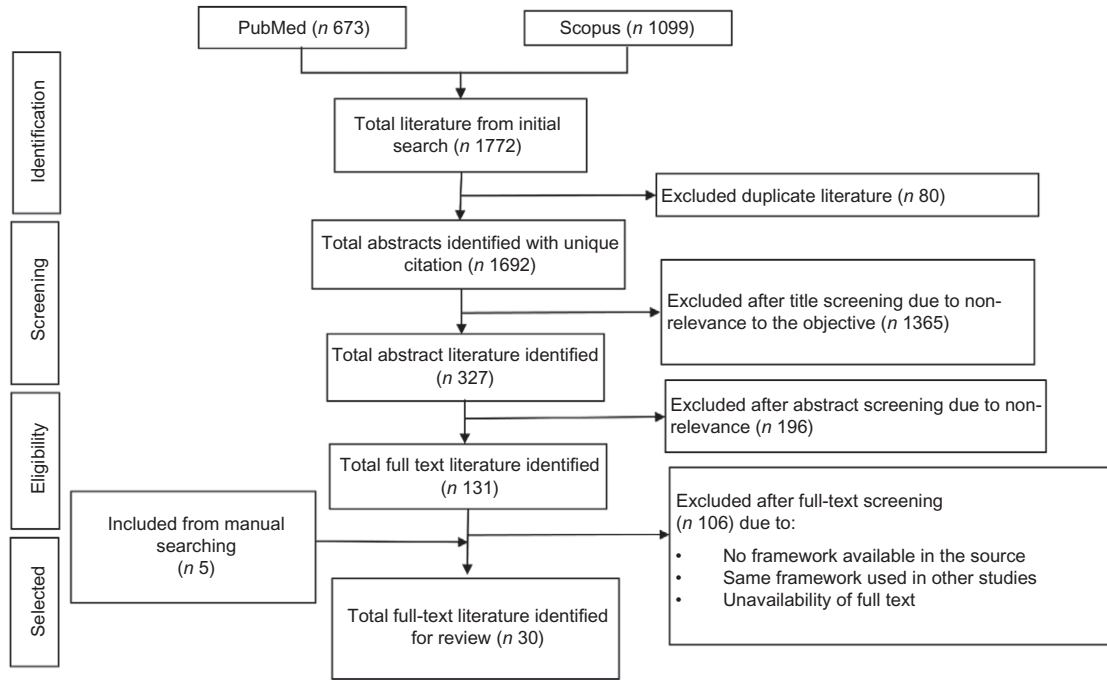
PubMed ($n$ 673)

Scopus ($n$ 1099)

Identification

Total literature from initial search ($n$ 1772)

Excluded duplicate literature ($n$ 80)

Screening

Total abstracts identified with unique citation ($n$ 1692)

Excluded after title screening due to non-relevance to the objective ($n$ 1365)

Total abstract literature identified ($n$ 327)

Eligibility

Excluded after abstract screening due to non-relevance ($n$ 196)

Total full text literature identified ($n$ 131)

Included from manual searching ($n$ 5)

Excluded after full-text screening ($n$ 106) due to:
• No framework available in the source
• Same framework used in other studies
• Unavailability of full text

Selected

Total full-text literature identified for review ($n$ 30)